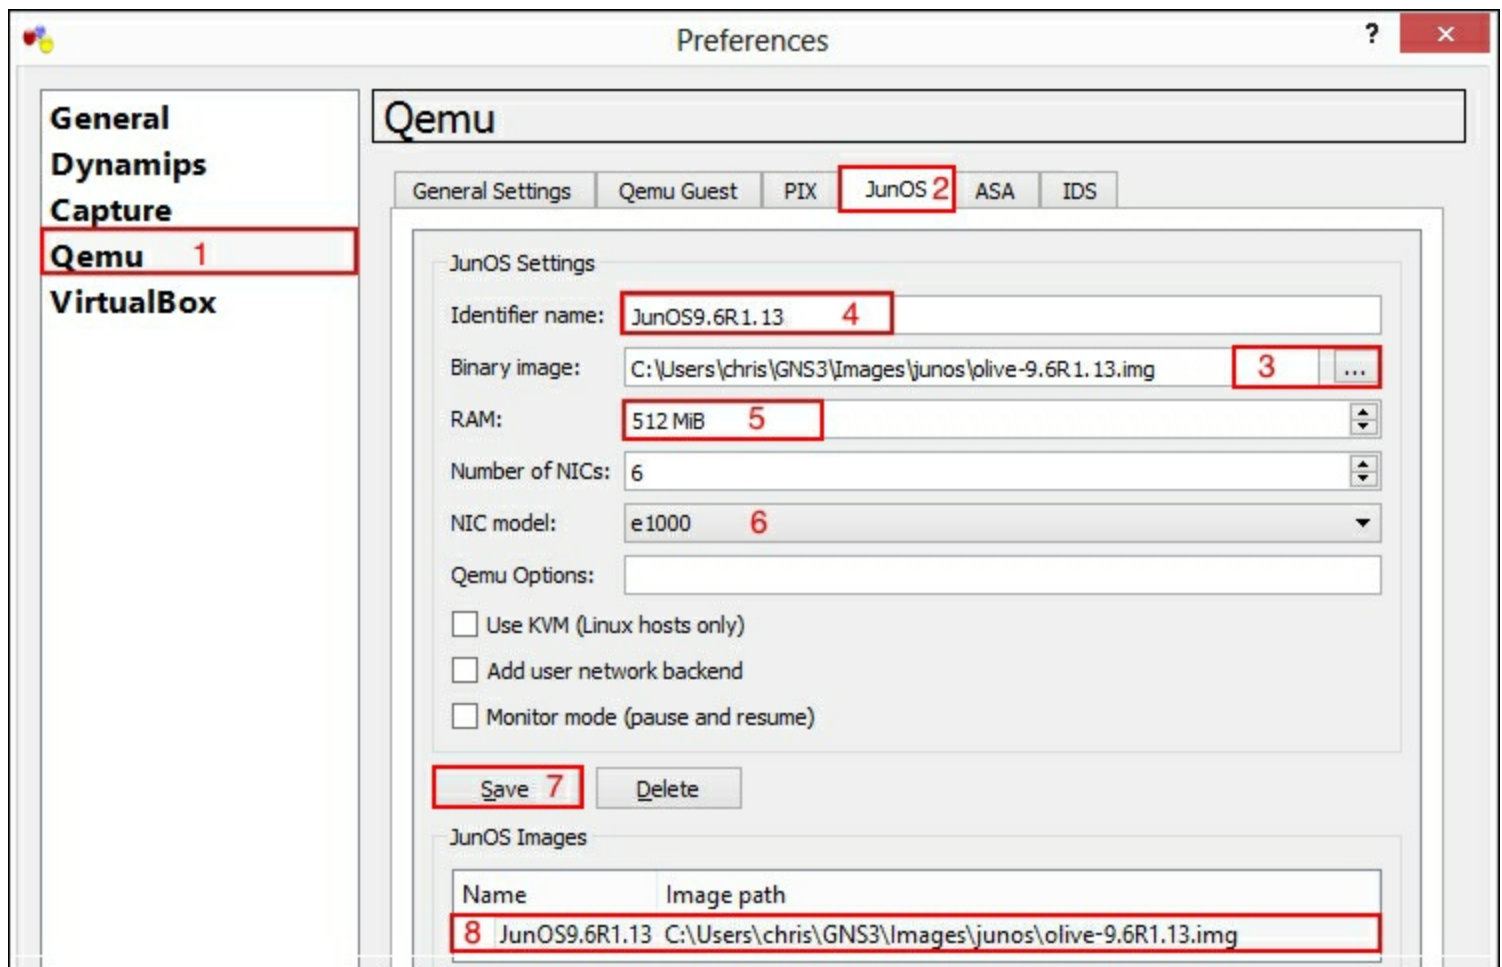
Preferences
?
×

General
Dynamips
Capture
Qemu 1
VirtualBox

Qemu

General Settings | Qemu Guest | PIX | JunOS 2 | ASA | IDS

JunOS Settings

Identifier name: JunOS9.6R1.13 4

Binary image: C:\Users\chris\GNS3\Images\junos\olive-9.6R1.13.img 3 ...

RAM: 512 MiB 5

Number of NICs: 6

NIC model: e1000 6

Qemu Options:

Use KVM (Linux hosts only)

Add user network backend

Monitor mode (pause and resume)

Save 7
Delete

JunOS Images

| Name | Image path |
|---|---|
| 8 JunOS9.6R1.13 | C:\Users\chris\GNS3\Images\junos\olive-9.6R1.13.img |